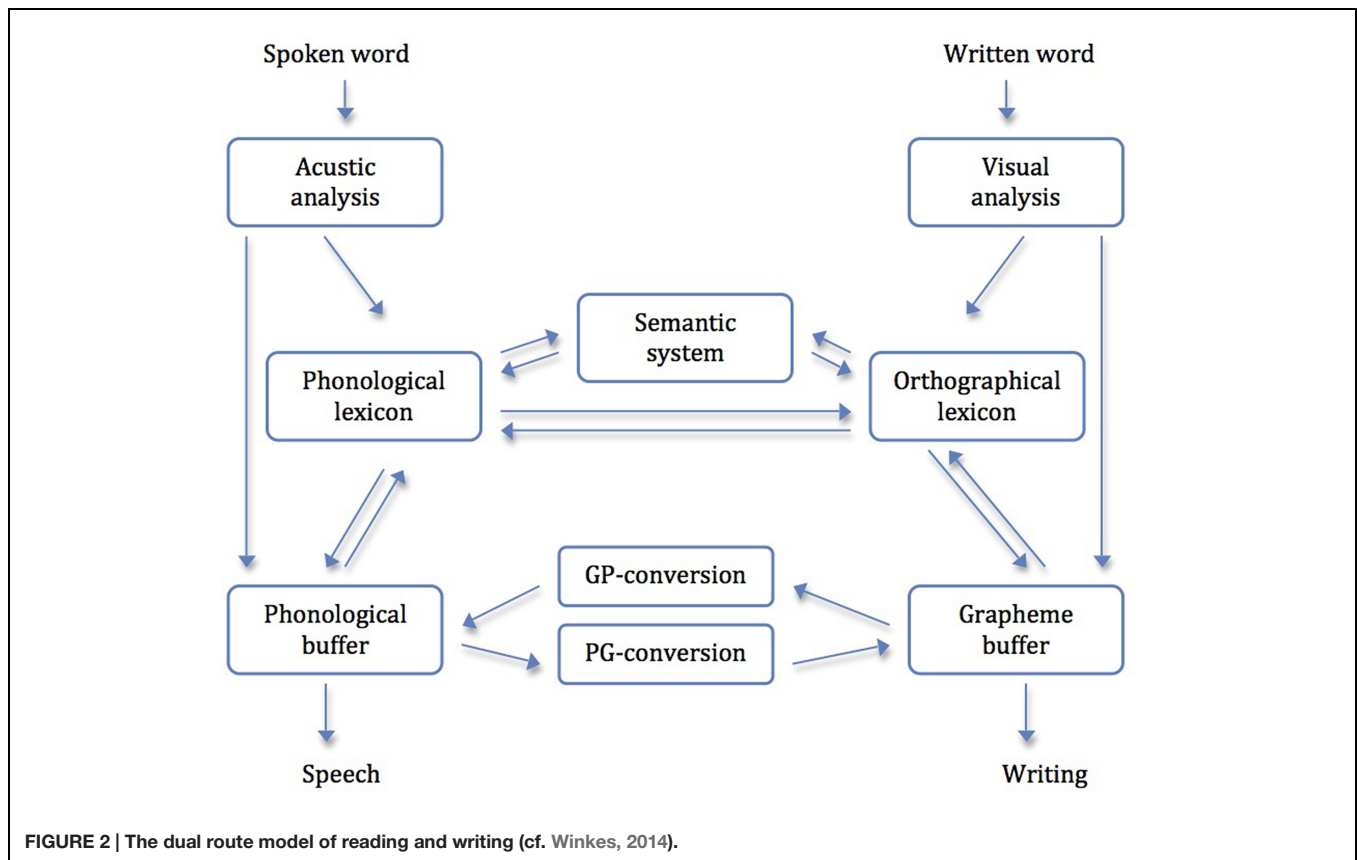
Spoken word

Written word

Acustic analysis

Visual analysis

Semantic system

Phonological lexicon

Orthographical lexicon

GP-conversion

Phonological buffer

PG-conversion

Grapheme buffer

Speech

Writing

**FIGURE 2 | The dual route model of reading and writing (cf. Winkes, 2014).**